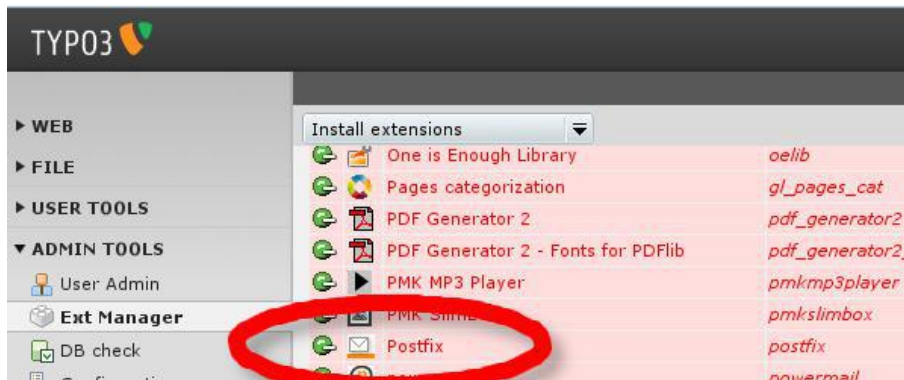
TYPO3

▸ WEB
▸ FILE
▸ USER TOOLS
▾ ADMIN TOOLS
User Admin
Ext Manager
DB check
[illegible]

Install extensions

| One is Enough Library | oelib |
|---|---|
| Pages categorization | gl_pages_cat |
| PDF Generator 2 | pdf_generator2 |
| PDF Generator 2 - Fonts for PDFlib | pdf_generator2 |
| PMK MP3 Player | pmkmp3player |
| PMK Slimb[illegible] | pmkslimbox |
| Postfix | postfix |
| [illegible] | powermail |